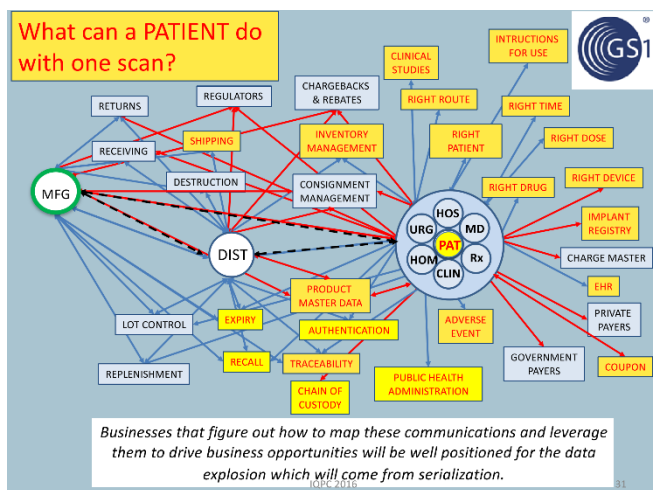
What can a PATIENT do with one scan?

GS1 ®

CLINICAL STUDIES

INTRUCTIONS FOR USE

RETURNS

REGULATORS

CHARGEBACKS & REBATES

RIGHT ROUTE

RIGHT TIME

RECEIVING

SHIPPING

INVENTORY MANAGEMENT

RIGHT PATIENT

RIGHT DOSE

MFG

DESTRUCTION

CONSIGNMENT MANAGEMENT

RIGHT DRUG

RIGHT DEVICE

HOS

URG

MD

PAT

HOM

Rx

CLIN

IMPLANT REGISTRY

DIST

CHARGE MASTER

PRODUCT MASTER DATA

EHR

LOT CONTROL

EXPIRY

AUTHENTICATION

ADVERSE EVENT

PRIVATE PAYERS

RECALL

TRACEABILITY

GOVERNMENT PAYERS

COUPON

REPLENISHMENT

CHAIN OF CUSTODY

PUBLIC HEALTH ADMINISTRATION

Businesses that figure out how to map these communications and leverage them to drive business opportunities will be well positioned for the data explosion which will come from serialization.

IOPC 2016

31